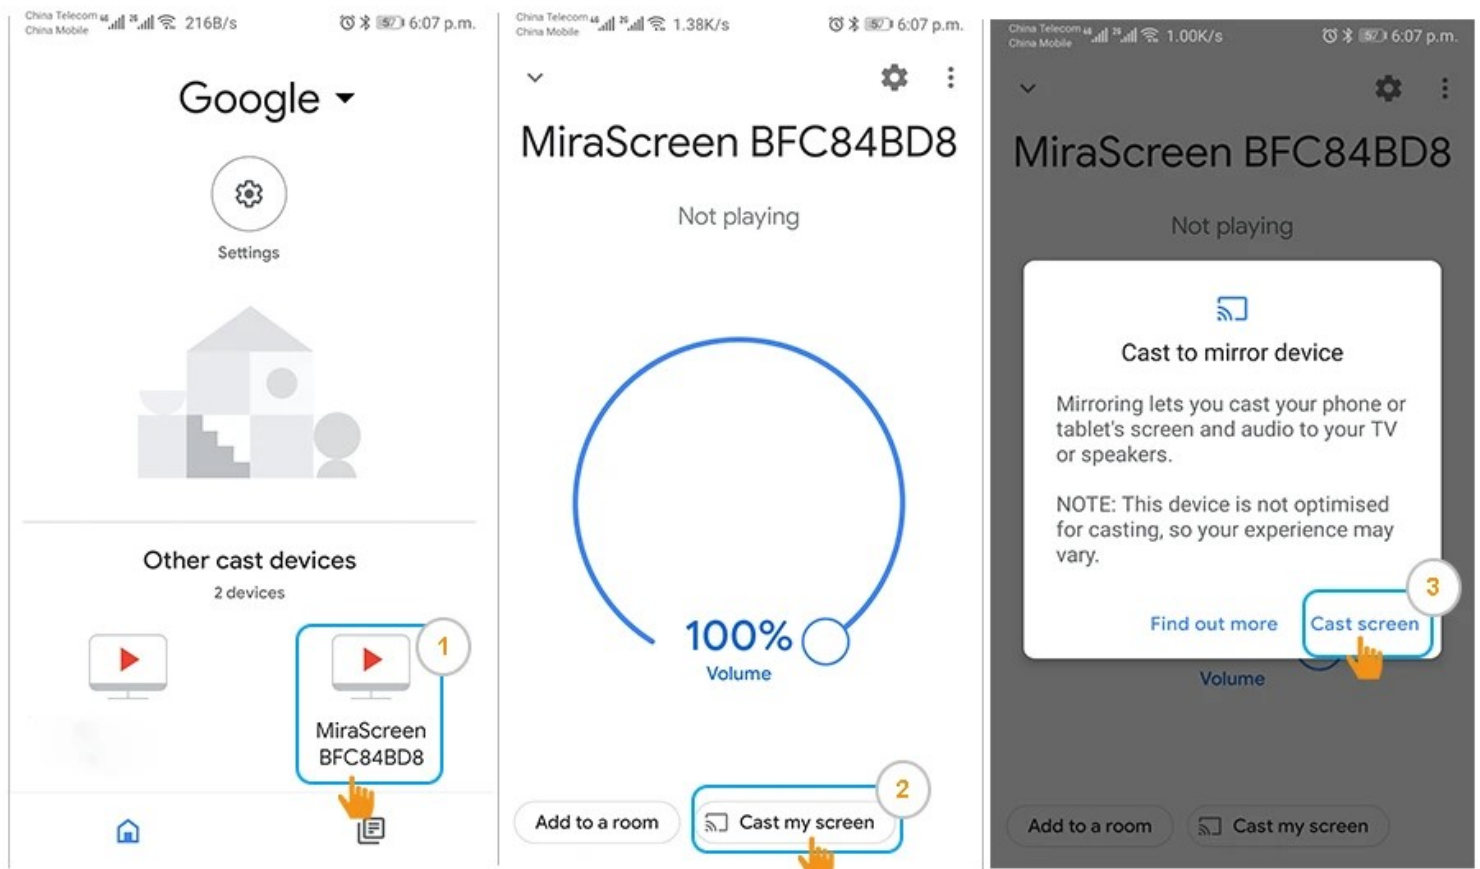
China Telecom China Mobile 216B/s 57 6:07 p.m.

Google

Settings

Other cast devices

2 devices

MiraScreen BFC84BD8

1

China Telecom China Mobile 1.38K/s 57 6:07 p.m.

MiraScreen BFC84BD8

Not playing

100%

Volume

Add to a room

Cast my screen

2

China Telecom China Mobile 1.00K/s 57 6:07 p.m.

MiraScreen BFC84BD8

Not playing

Cast to mirror device

Mirroring lets you cast your phone or tablet's screen and audio to your TV or speakers.

NOTE: This device is not optimised for casting, so your experience may vary.

Find out more

Cast screen

3

Volume

Add to a room

Cast my screen